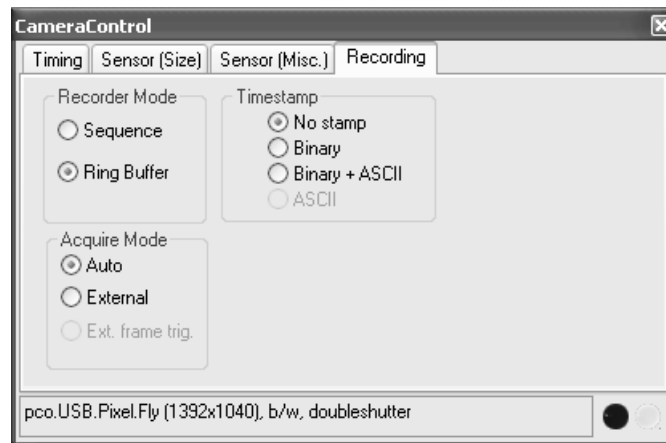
CameraControl

Timing | Sensor (Size) | Sensor (Misc.) | Recording

Recorder Mode
Sequence
Ring Buffer

Timestamp
No stamp
Binary
Binary + ASCII
ASCII

Acquire Mode
Auto
External
Ext. frame trig.

pco.USB.Pixel.Fly (1392x1040), b/w, doubleshutter